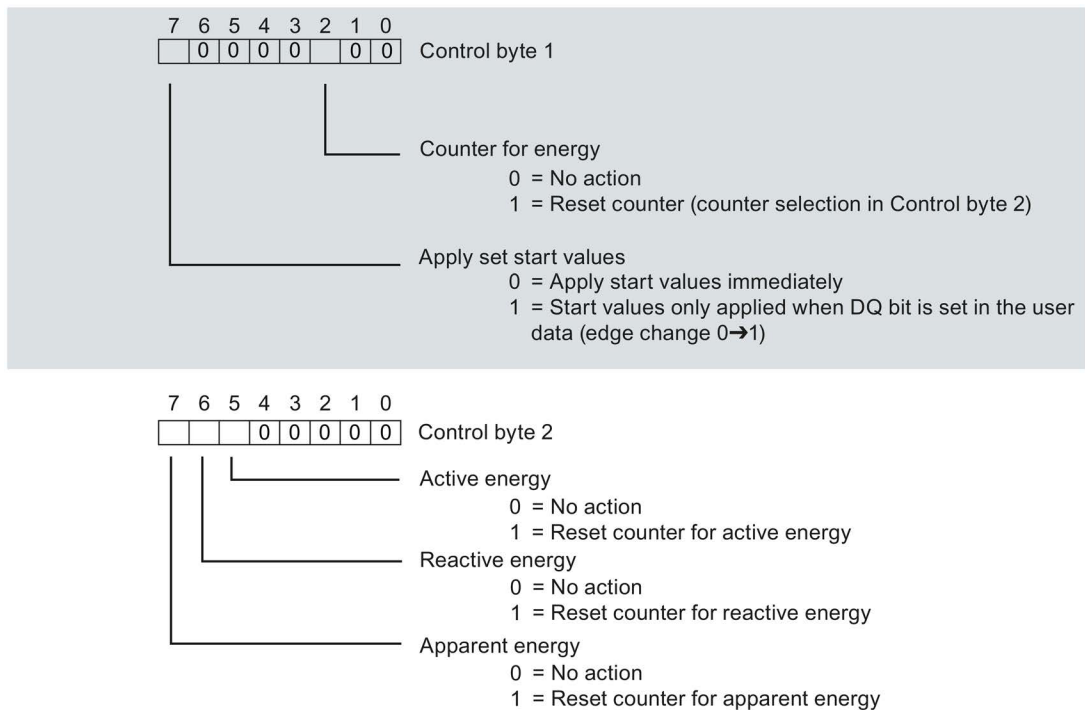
7 6 5 4 3 2 1 0

| | 0 | 0 | 0 | 0 | | 0 | 0 |
|---|---|---|---|---|---|---|---|

Control byte 1

Counter for energy
0 = No action
1 = Reset counter (counter selection in Control byte 2)

Apply set start values
0 = Apply start values immediately
1 = Start values only applied when DQ bit is set in the user data (edge change 0→1)

7 6 5 4 3 2 1 0

| | | | 0 | 0 | 0 | 0 | 0 |
|---|---|---|---|---|---|---|---|

Control byte 2

Active energy
0 = No action
1 = Reset counter for active energy

Reactive energy
0 = No action
1 = Reset counter for reactive energy

Apparent energy
0 = No action
1 = Reset counter for apparent energy